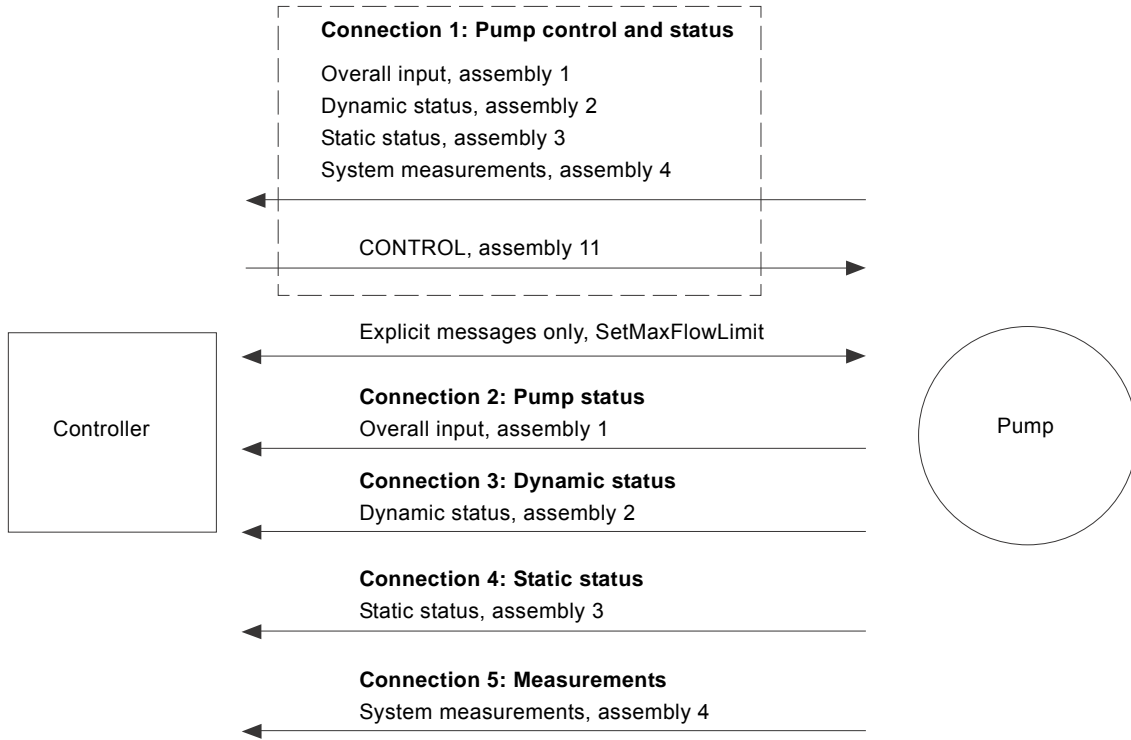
Connection 1: Pump control and status
Overall input, assembly 1
Dynamic status, assembly 2
Static status, assembly 3
System measurements, assembly 4

CONTROL, assembly 11

Explicit messages only, SetMaxFlowLimit

Controller

Pump

Connection 2: Pump status
Overall input, assembly 1

Connection 3: Dynamic status
Dynamic status, assembly 2

Connection 4: Static status
Static status, assembly 3

Connection 5: Measurements
System measurements, assembly 4